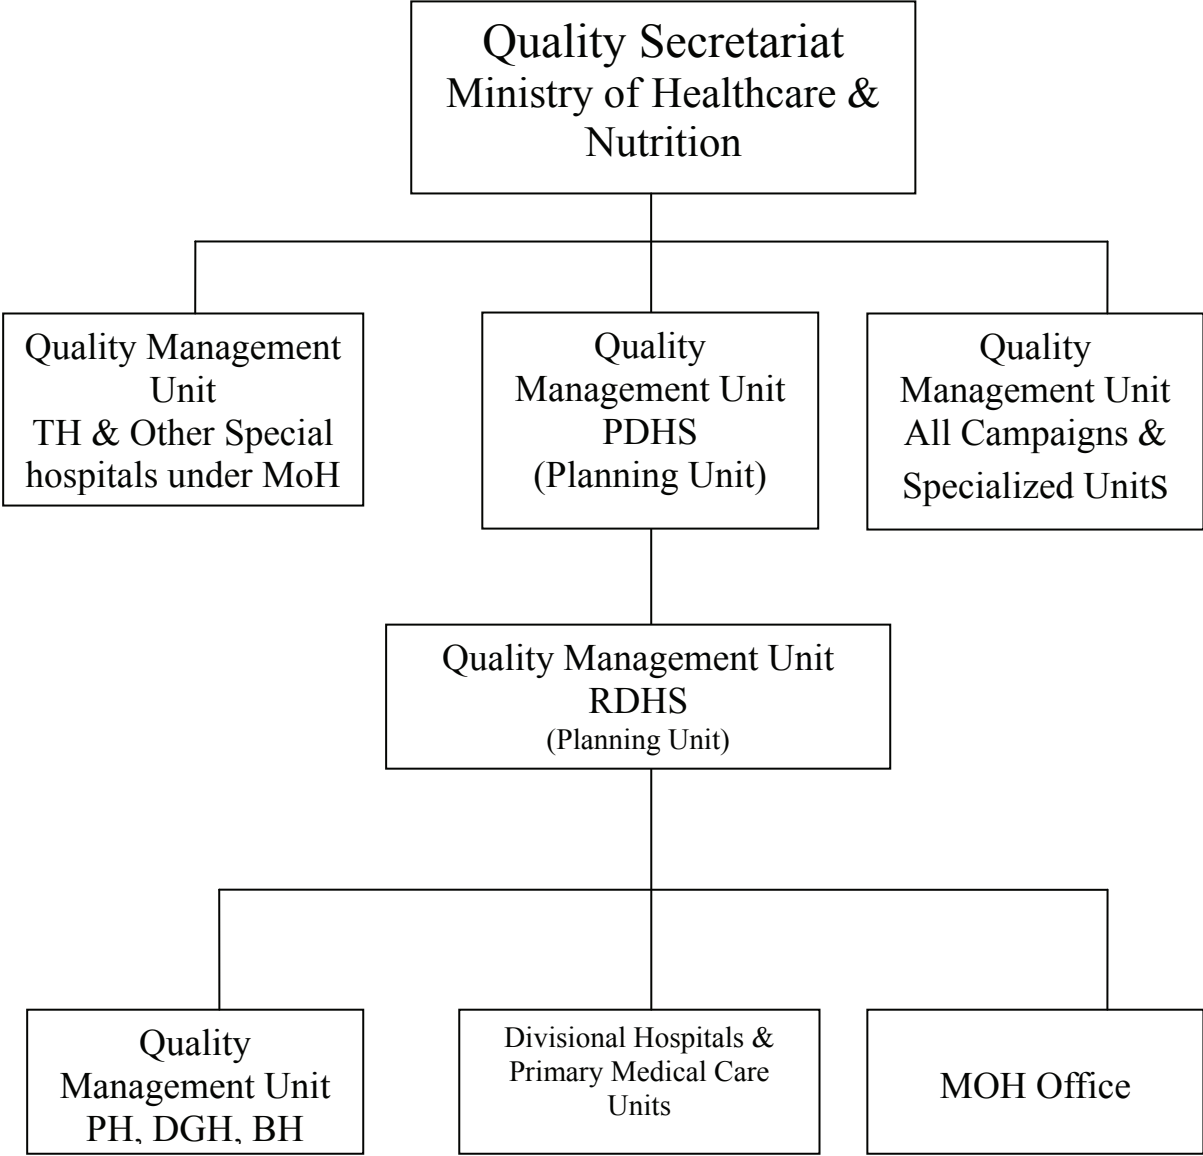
Quality Secretariat
Ministry of Healthcare & Nutrition

Quality Management Unit
TH & Other Special hospitals under MoH

Quality Management Unit
PDHS
(Planning Unit)

Quality Management Unit
All Campaigns & Specialized UnitS

Quality Management Unit
RDHS
(Planning Unit)

Quality Management Unit
PH, DGH, BH

Divisional Hospitals & Primary Medical Care Units

MOH Office